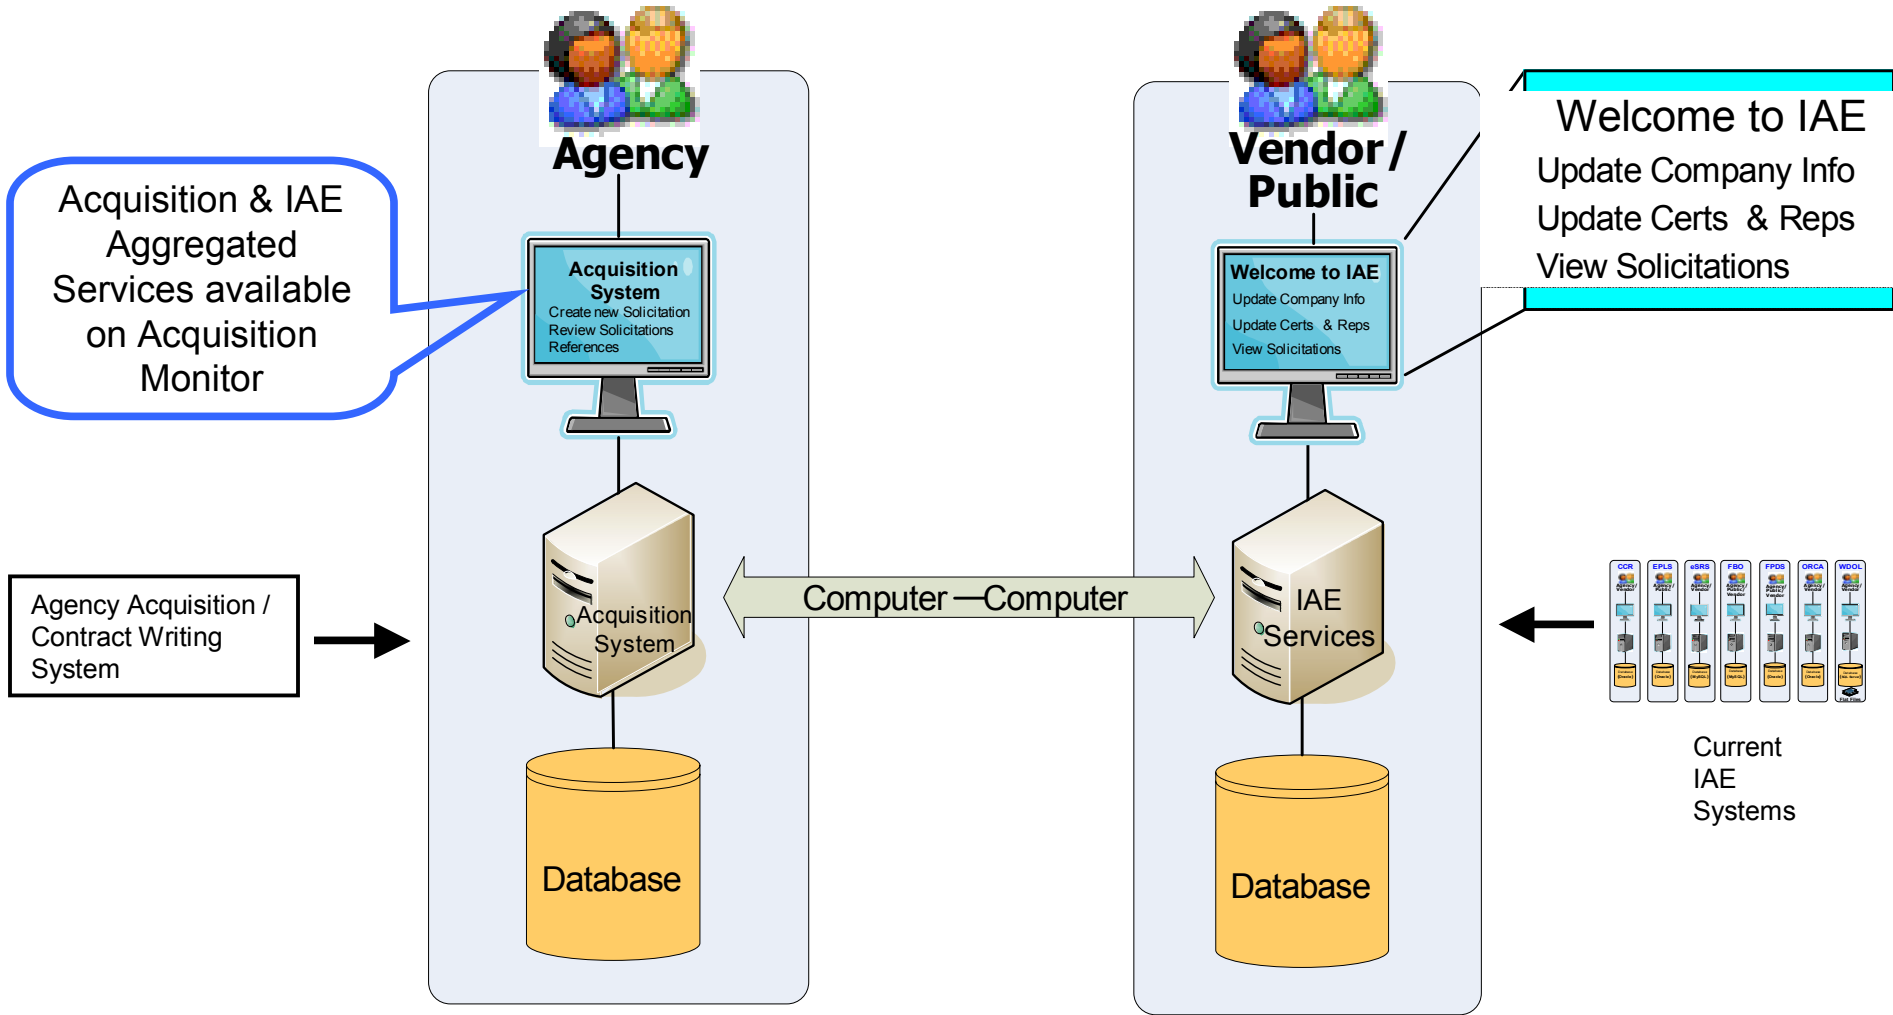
Acquisition & IAE Aggregated Services available on Acquisition Monitor

Agency

Acquisition System
Create new Solicitation
Review Solicitations
References

Acquisition System

Database

Agency Acquisition / Contract Writing System

Computer —Computer

Vendor / Public

Welcome to IAE
Update Company Info
Update Certs & Reps
View Solicitations

IAE Services

Database

Welcome to IAE
Update Company Info
Update Certs & Reps
View Solicitations

CCR
EPLS
eSRS
FBO
FPDS
ORCA
WDOL

Current IAE Systems